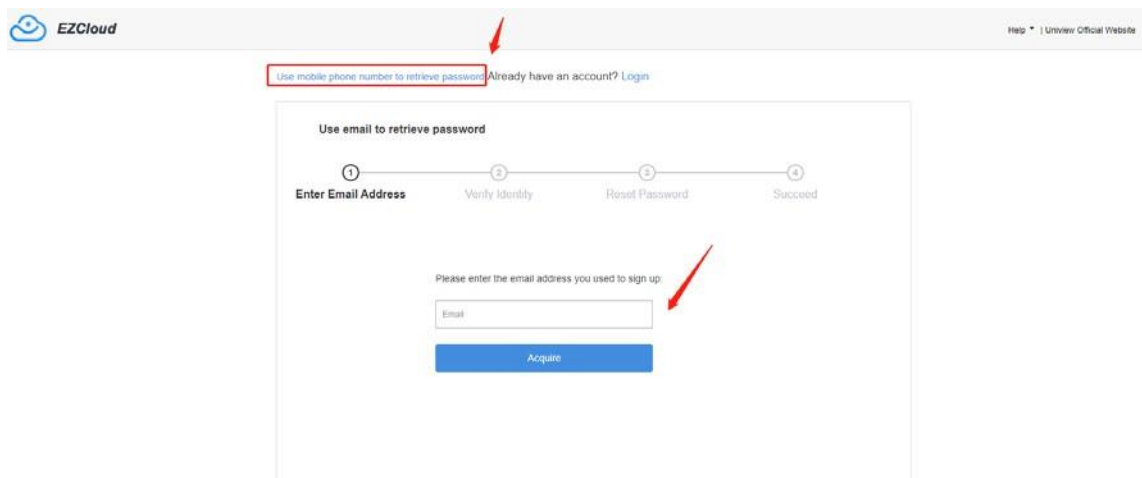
EZCloud

Help ▾ | Uniview Official Website

Use mobile phone number to retrieve password Already have an account? Login

Use email to retrieve password

1 Enter Email Address
2 Verify Identity
3 Reset Password
4 Succeed

Please enter the email address you used to sign up:

Email

Acquire